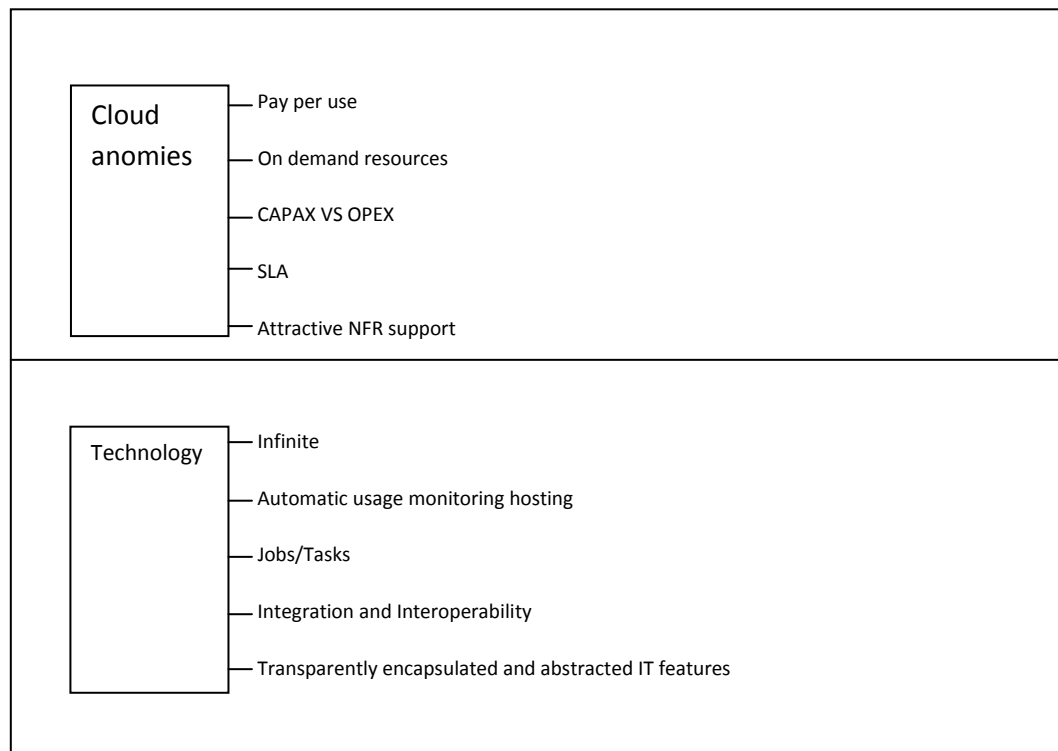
Cloud anomies

Pay per use

On demand resources

CAPAX VS OPEX

SLA

Attractive NFR support

Technology

Infinite

Automatic usage monitoring hosting

Jobs/Tasks

Integration and Interoperability

Transparently encapsulated and abstracted IT features